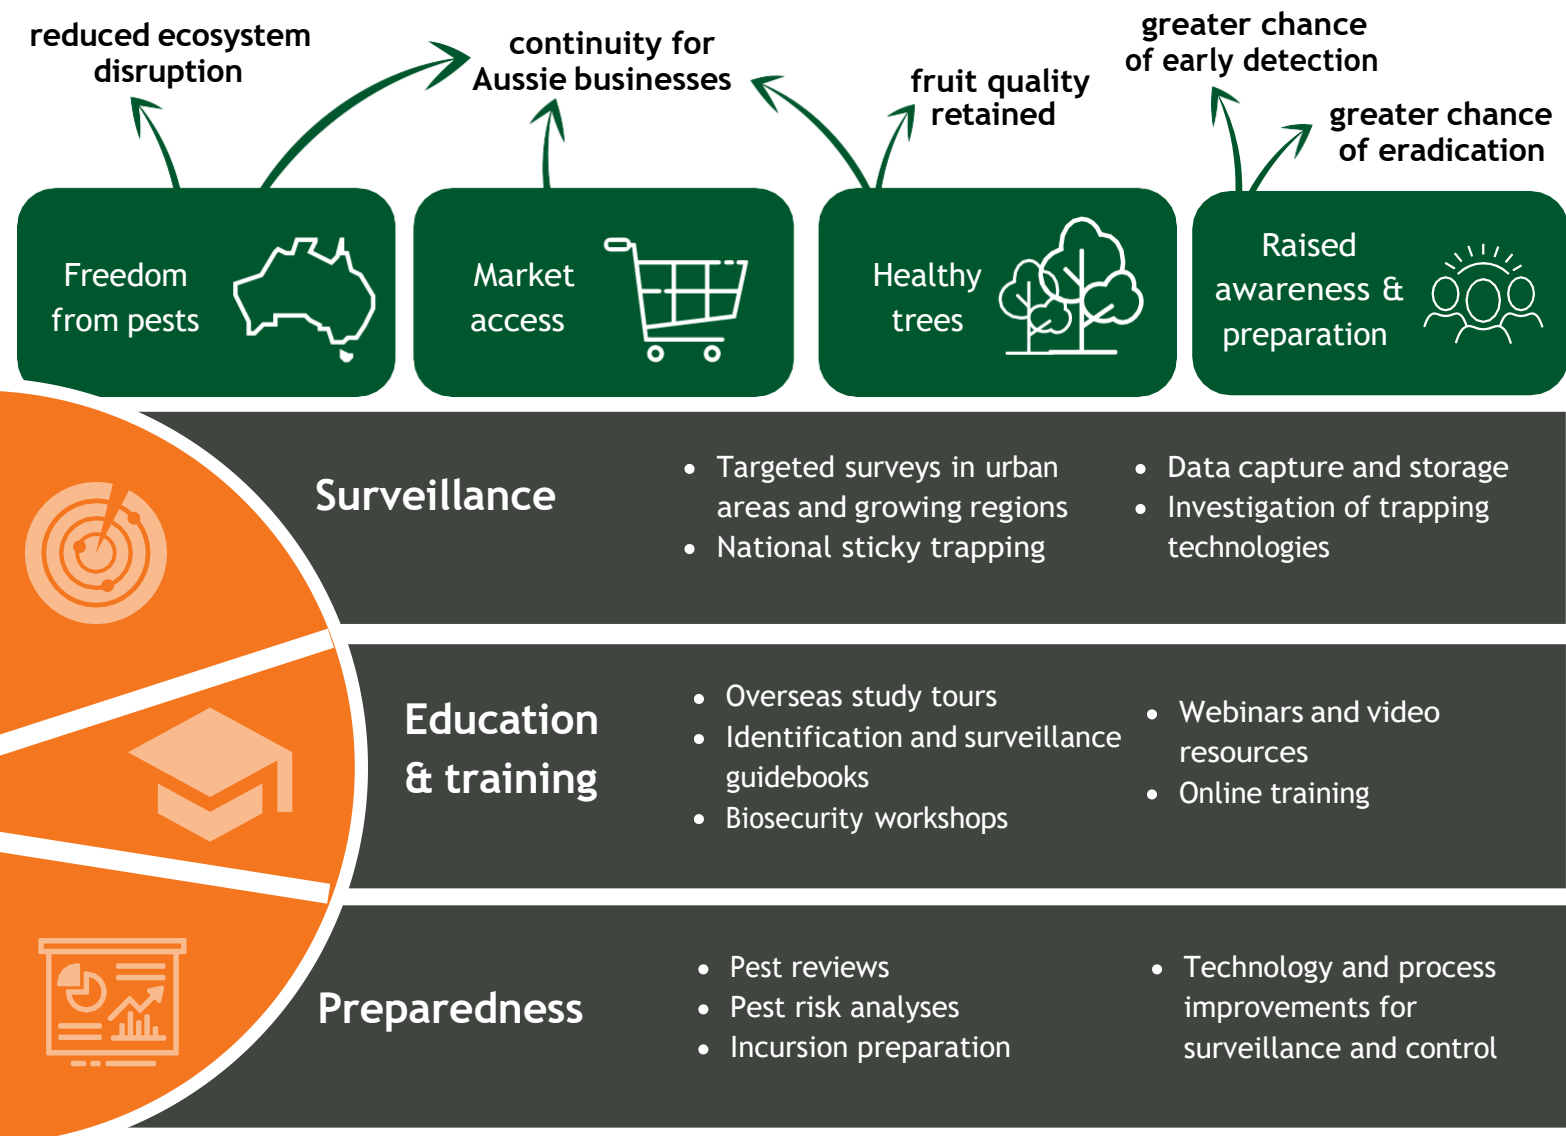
reduced ecosystem disruption

continuity for Aussie businesses

fruit quality retained

greater chance of early detection

greater chance of eradication

Freedom from pests

Market access

Healthy trees

Raised awareness & preparation

Surveillance

- Targeted surveys in urban areas and growing regions
- National sticky trapping

- Data capture and storage
- Investigation of trapping technologies

Education & training

- Overseas study tours
- Identification and surveillance guidebooks
- Biosecurity workshops

- Webinars and video resources
- Online training

Preparedness

- Pest reviews
- Pest risk analyses
- Incursion preparation

- Technology and process improvements for surveillance and control